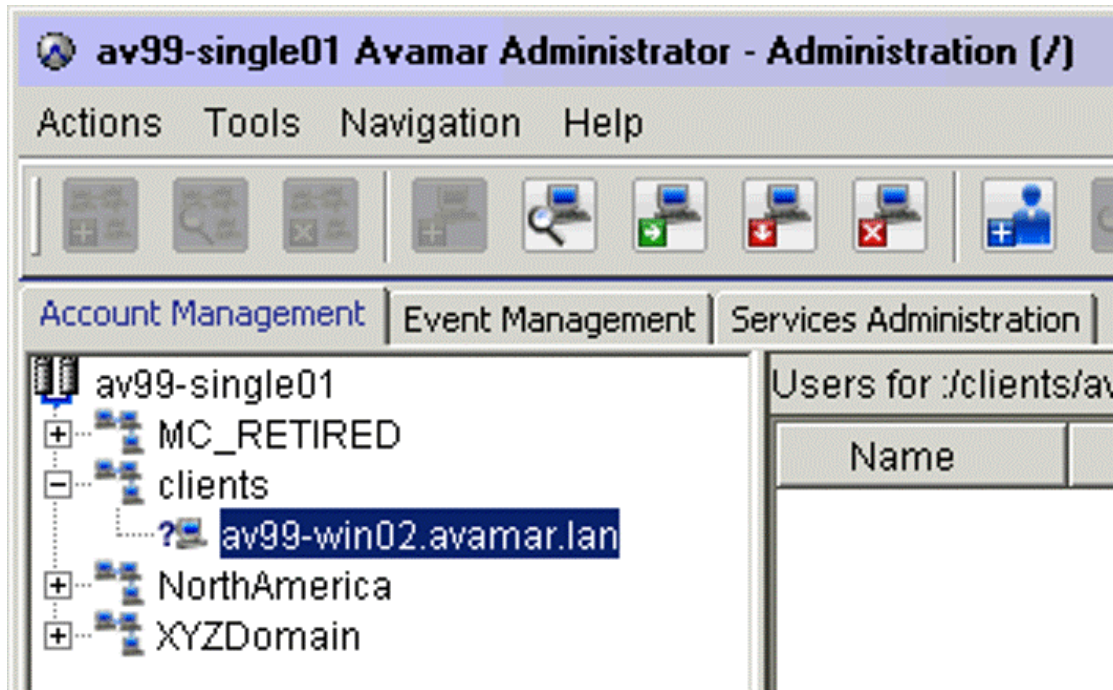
av99-single01 Avamar Administrator - Administration (/)

Actions Tools Navigation Help

Account Management | Event Management | Services Administration

av99-single01
MC_RETIRED
clients
av99-win02.avamar.lan
NorthAmerica
XYZDomain

Users for :/clients/av

| Name |
|---|